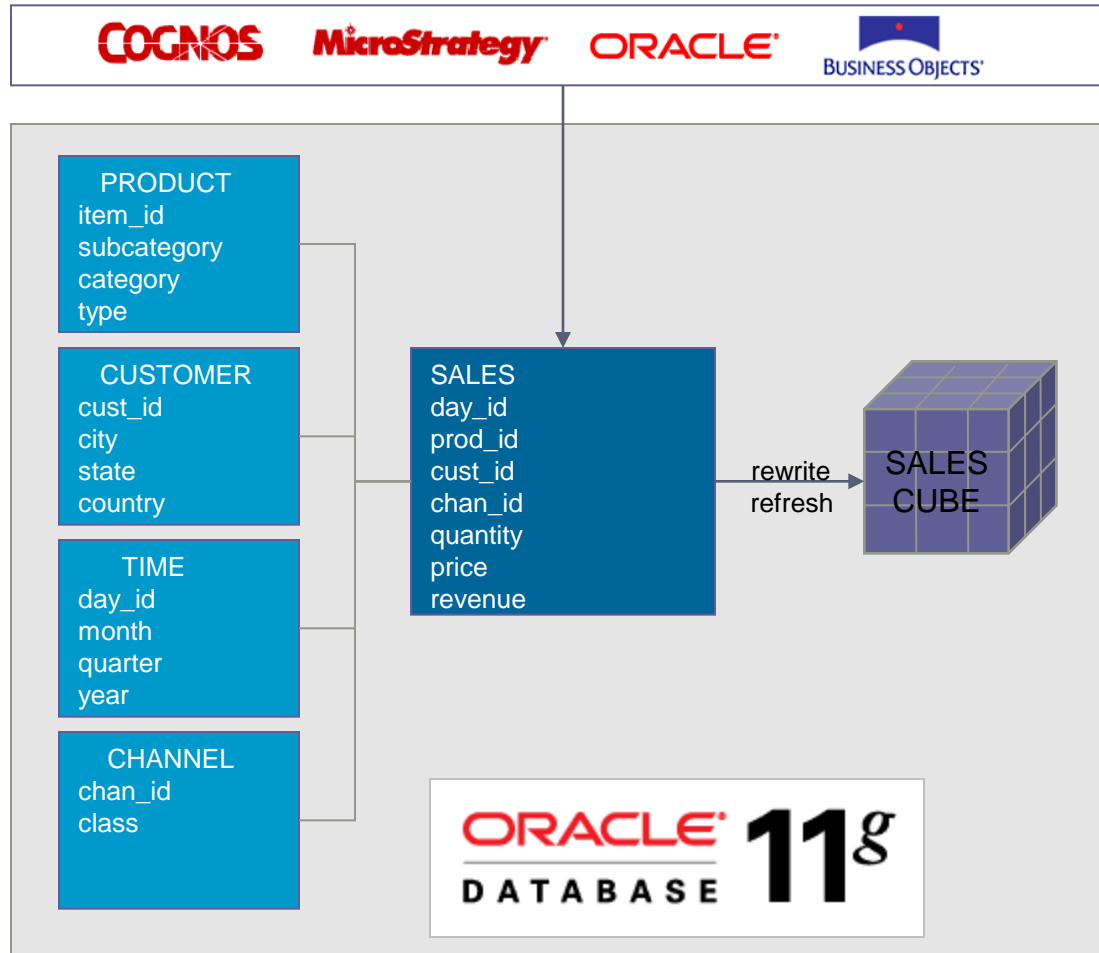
COGNOS MicroStrategy ORACLE BUSINESS OBJECTS

PRODUCT
item_id
subcategory
category
type

CUSTOMER
cust_id
city
state
country

TIME
day_id
month
quarter
year

CHANNEL
chan_id
class

SALES
day_id
prod_id
cust_id
chan_id
quantity
price
revenue

rewrite
refresh

SALES
CUBE

ORACLE
DATABASE 11g